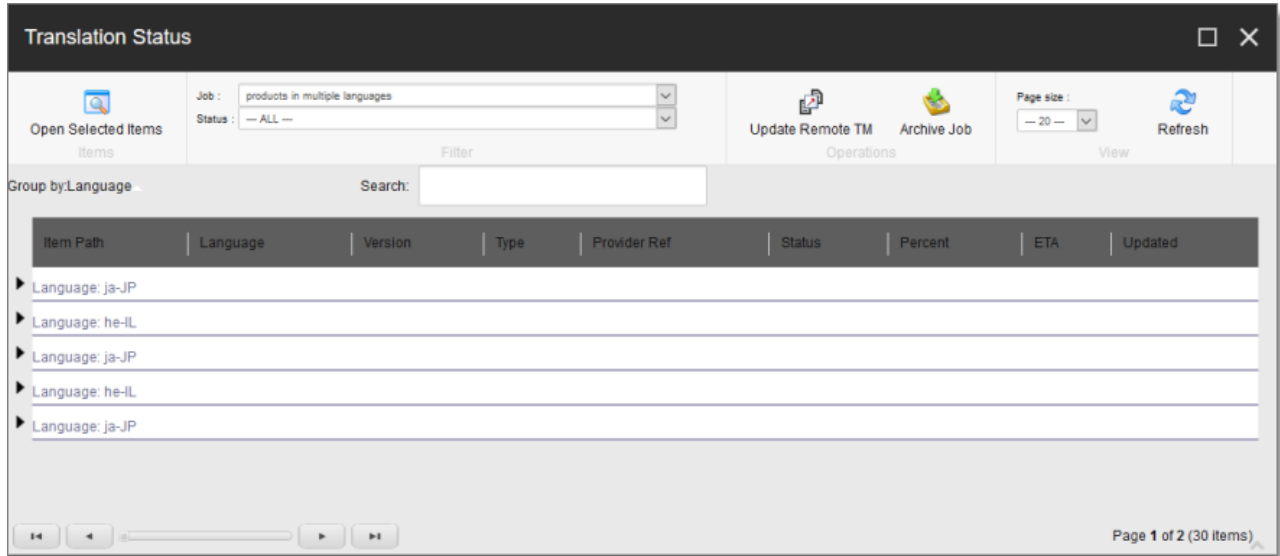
Translation Status

Open Selected Items
Items

Job : products in multiple languages
Status : — ALL —
Filter

Update Remote TM
Archive Job
Operations

Page size :
— 20 —
Refresh
View

Group by:Language

Search:

| Item Path | Language | Version | Type | Provider Ref | Status | Percent | ETA | Updated |
|---|---|---|---|---|---|---|---|---|
| Language: ja-JP | | | | | | | | |
| Language: he-IL | | | | | | | | |
| Language: ja-JP | | | | | | | | |
| Language: he-IL | | | | | | | | |
| Language: ja-JP | | | | | | | | |

Page 1 of 2 (30 items)